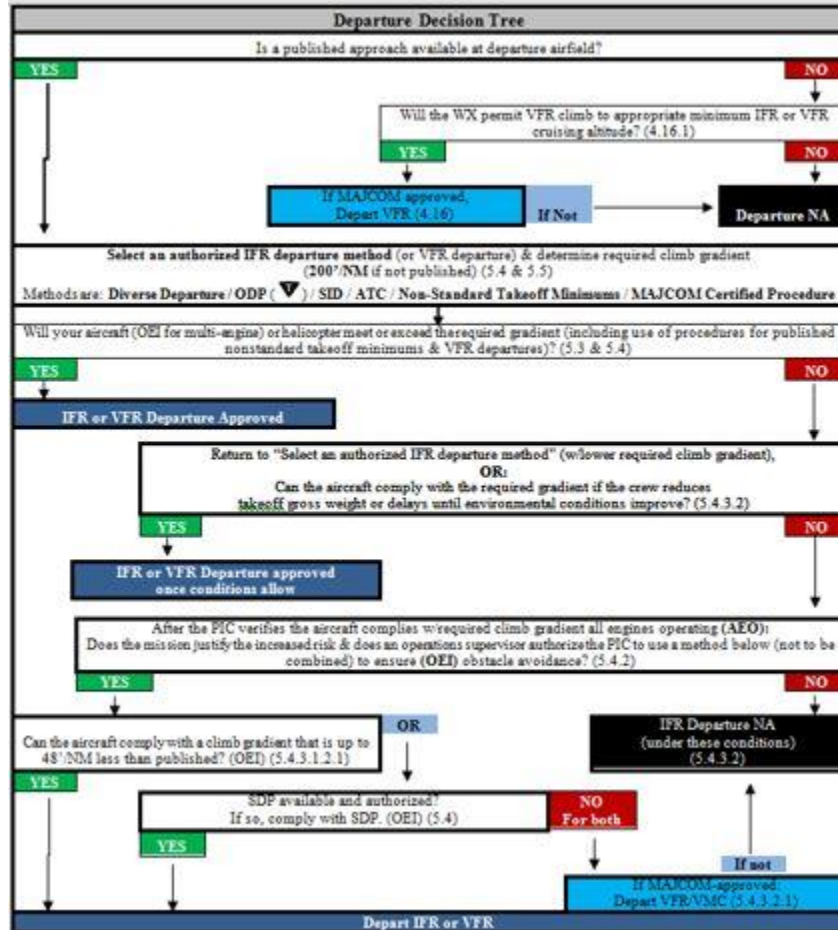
Departure Decision Tree

Is a published approach available at departure airfield?

YES

NO

Will the WX permit VFR climb to appropriate minimum IFR or VFR cruising altitude? (4.16.1)

YES

NO

If MAJCOM approved, Depart VFR (4.16)

If Not

Departure NA

Select an authorized IFR departure method (or VFR departure) & determine required climb gradient (200'/NM if not published) (5.4 & 5.5)

Methods are: Diverse Departure / ODP ( ▼ ) / SID / ATC / Non-Standard Takeoff Minimums / MAJCOM Certified Procedure

Will your aircraft (OEI for multi-engine) or helicopter meet or exceed the required gradient (including use of procedures for published nonstandard takeoff minimums & VFR departures)? (5.3 & 5.4)

YES

NO

IFR or VFR Departure Approved

Return to "Select an authorized IFR departure method" (w/lower required climb gradient), OR: Can the aircraft comply with the required gradient if the crew reduces takeoff gross weight or delays until environmental conditions improve? (5.4.3.2)

YES

NO

IFR or VFR Departure approved once conditions allow

After the PIC verifies the aircraft complies w/required climb gradient all engines operating (AEO): Does the mission justify the increased risk & does an operations supervisor authorize the PIC to use a method below (not to be combined) to ensure (OEI) obstacle avoidance? (5.4.2)

YES

NO

Can the aircraft comply with a climb gradient that is up to 48'/NM less than published? (OEI) (5.4.3.1.2.1)

OR

IFR Departure NA (under these conditions) (5.4.3.2)

YES

SDP available and authorized? If so, comply with SDP. (OEI) (5.4)

NO For both

YES

If not

If MAJCOM-approved: Depart VFR/VMC (5.4.3.2.1)

Depart IFR or VFR